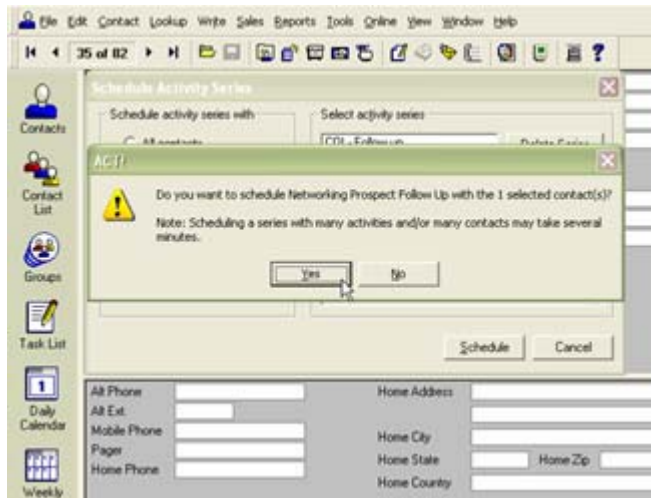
File Edit Contact Lookup Write Sales Reports Tools Online View Window Help

35 of 82

Contacts

Contact List

Groups

Task List

Daily Calendar

Weekly

Schedule Activity Series

Schedule activity series with

All contacts

Select activity series

CDI - Follow up

Delete Series

ACT!

Do you want to schedule Networking Prospect Follow Up with the 1 selected contact(s)?

Note: Scheduling a series with many activities and/or many contacts may take several minutes.

Yes

No

Schedule

Cancel

Alt Phone

Alt Ext.

Mobile Phone

Pager

Home Phone

Home Address

Home City

Home State

Home Zip

Home Country